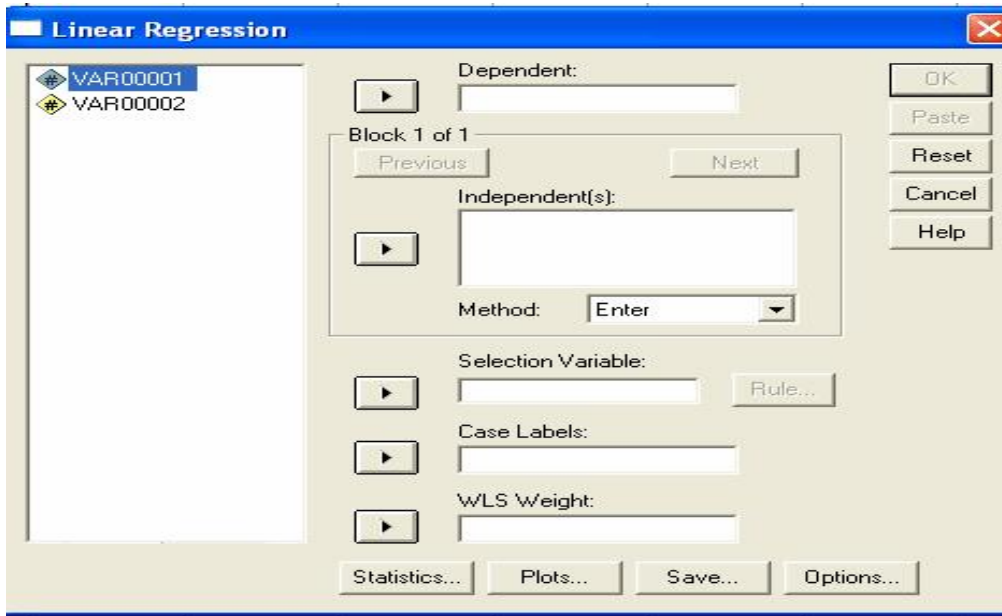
Linear Regression

VAR00001
VAR00002

Dependent:

OK
Paste
Reset
Cancel
Help

Block 1 of 1
Previous
Next
Independent(s):

Method: Enter

Selection Variable:
Rule...

Case Labels:

WLS Weight:

Statistics...
Plots...
Save...
Options...